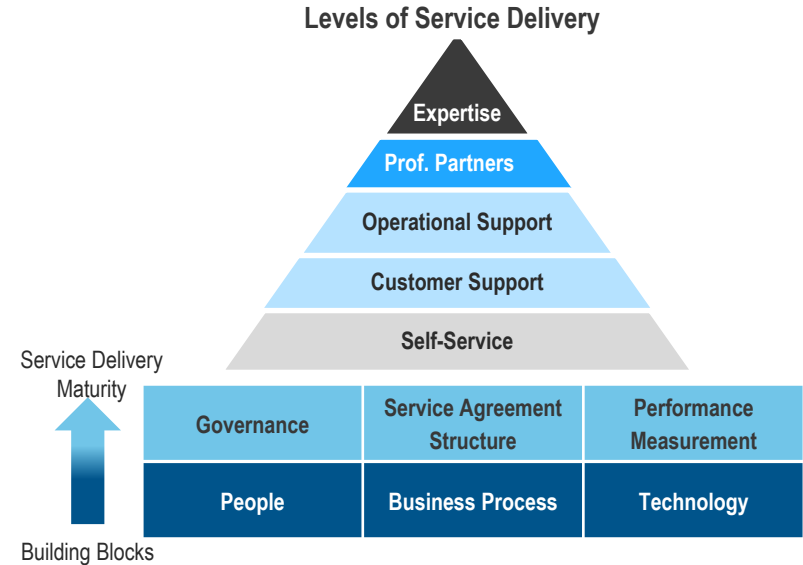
Levels of Service Delivery

Expertise

Prof. Partners

Operational Support

Customer Support

Self-Service

Service Delivery Maturity

| Governance | Service Agreement Structure | Performance Measurement |
|---|---|---|
| People | Business Process | Technology |

Building Blocks